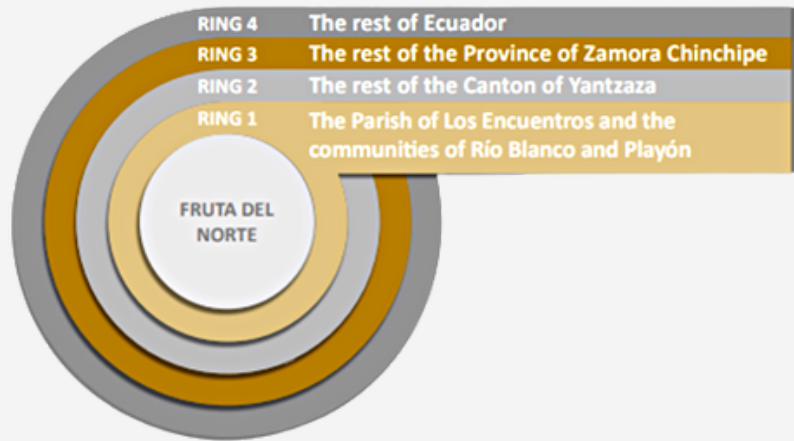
RING 4 The rest of Ecuador
RING 3 The rest of the Province of Zamora Chinchipe
RING 2 The rest of the Canton of Yantzaza
RING 1 The Parish of Los Encuentros and the communities of Río Blanco and Playón

FRUTA DEL NORTE